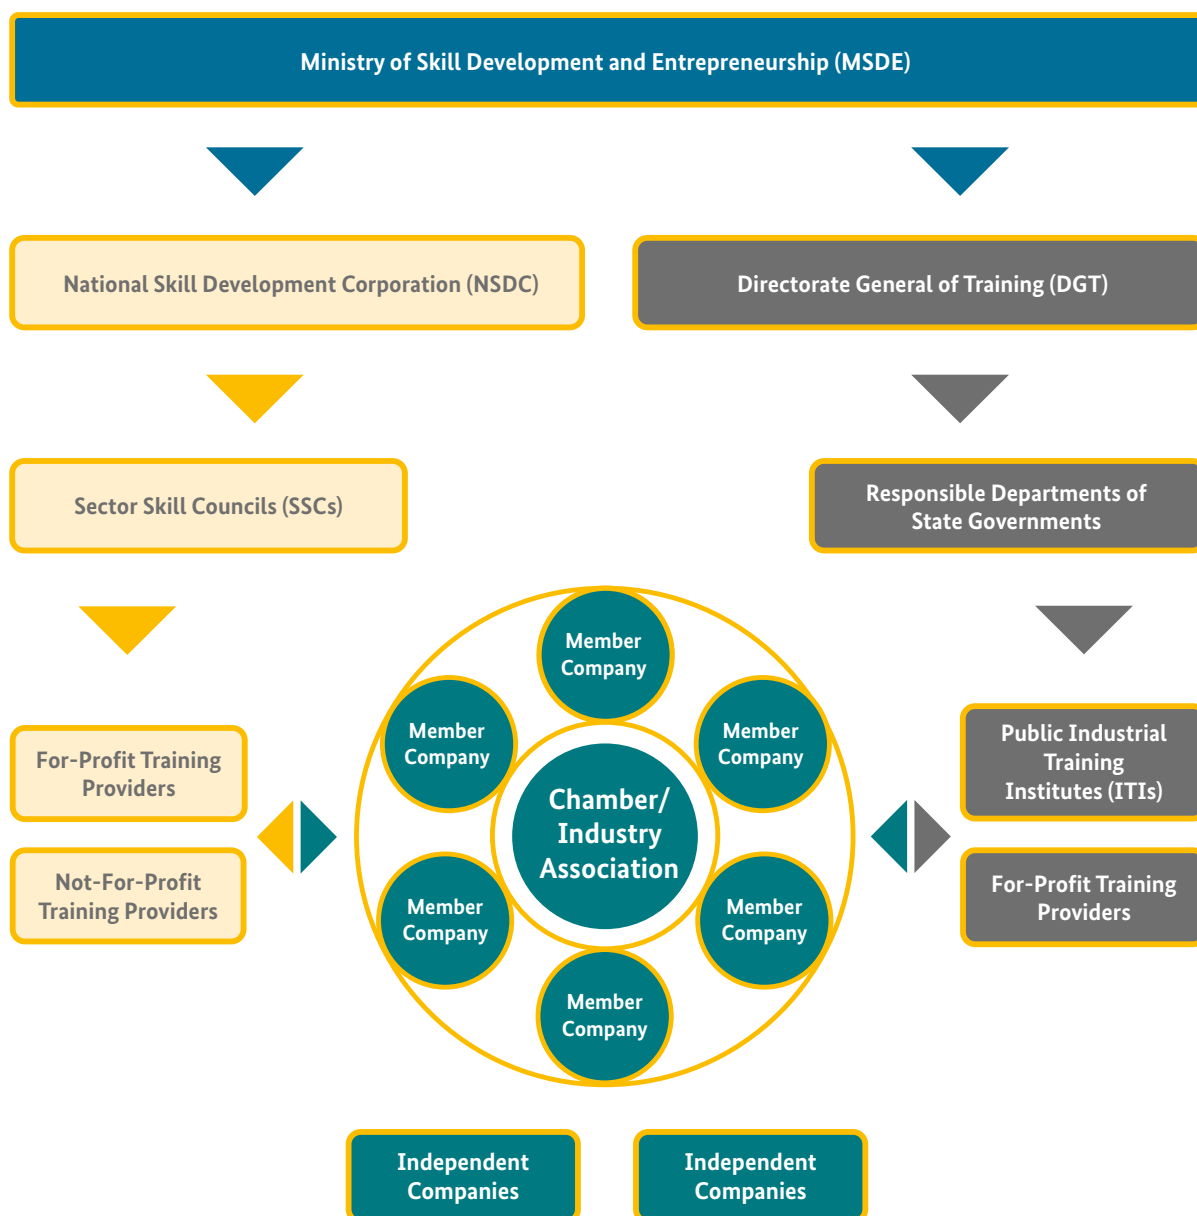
Ministry of Skill Development and Entrepreneurship (MSDE)

National Skill Development Corporation (NSDC)

Directorate General of Training (DGT)

Sector Skill Councils (SSCs)

Responsible Departments of State Governments

For-Profit Training Providers

Not-For-Profit Training Providers

Member Company

Member Company

Member Company

Chamber/ Industry Association

Member Company

Member Company

Member Company

Public Industrial Training Institutes (ITIs)

For-Profit Training Providers

Independent Companies

Independent Companies